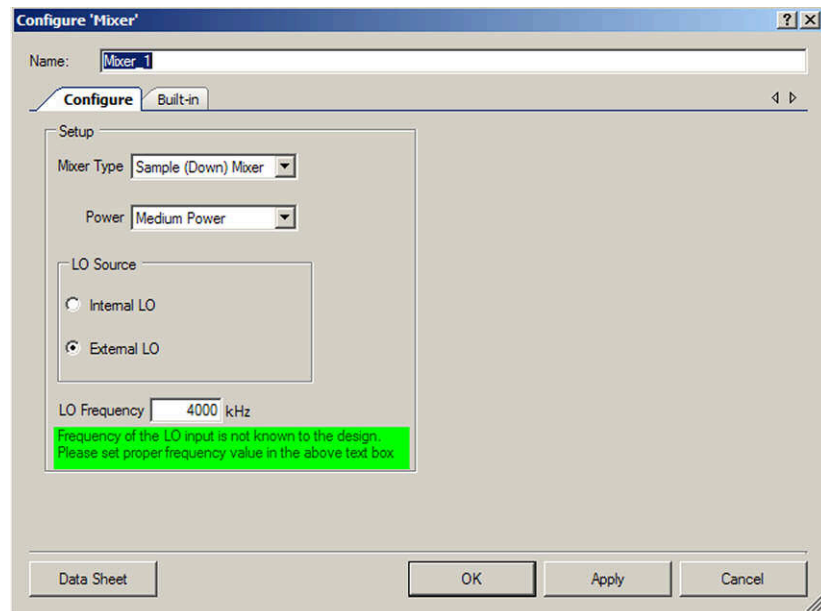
Configure 'Mixer'

?

Name: Mixer_1

Configure
Built-in

Setup

Mixer Type Sample (Down) Mixer

Power Medium Power

LO Source

Internal LO

External LO

LO Frequency 4000 kHz

Frequency of the LO input is not known to the design. Please set proper frequency value in the above text box

Data Sheet
OK
Apply
Cancel